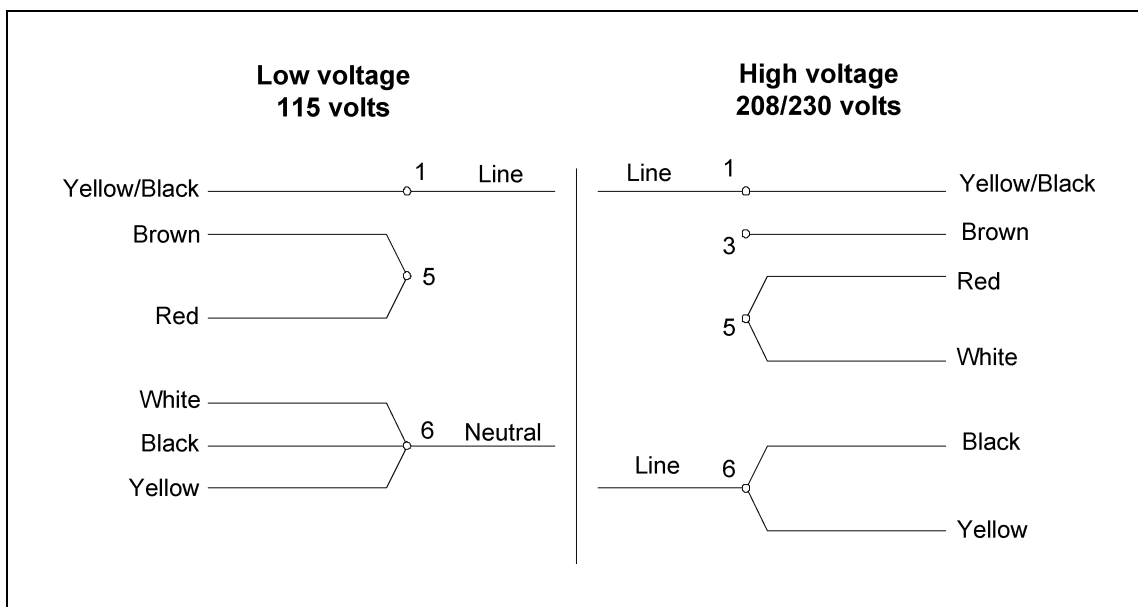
**Low voltage**
**115 volts**

Yellow/Black 1 Line

Brown

5

Red

White

Black 6 Neutral

Yellow

**High voltage**
**208/230 volts**

Line 1 Yellow/Black

3 Brown

Red

5

White

Black

Line 6

Yellow